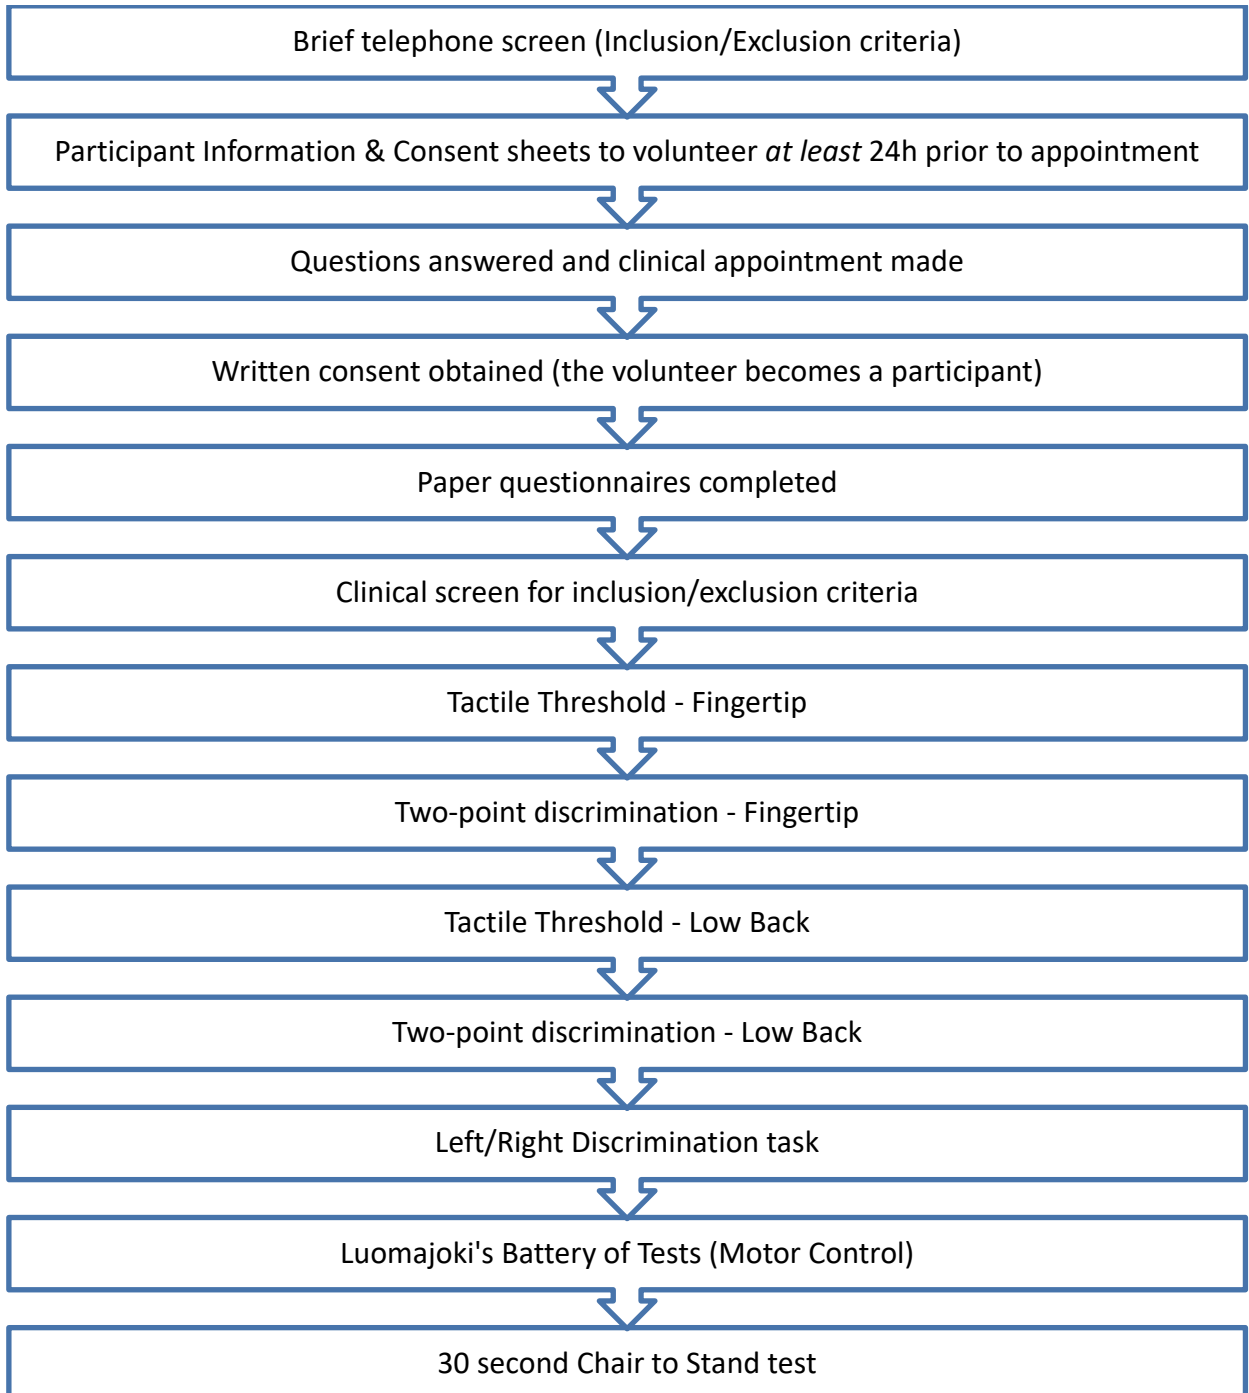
Brief telephone screen (Inclusion/Exclusion criteria)

Participant Information & Consent sheets to volunteer *at least* 24h prior to appointment

Questions answered and clinical appointment made

Written consent obtained (the volunteer becomes a participant)

Paper questionnaires completed

Clinical screen for inclusion/exclusion criteria

Tactile Threshold - Fingertip

Two-point discrimination - Fingertip

Tactile Threshold - Low Back

Two-point discrimination - Low Back

Left/Right Discrimination task

Luomajoki's Battery of Tests (Motor Control)

30 second Chair to Stand test